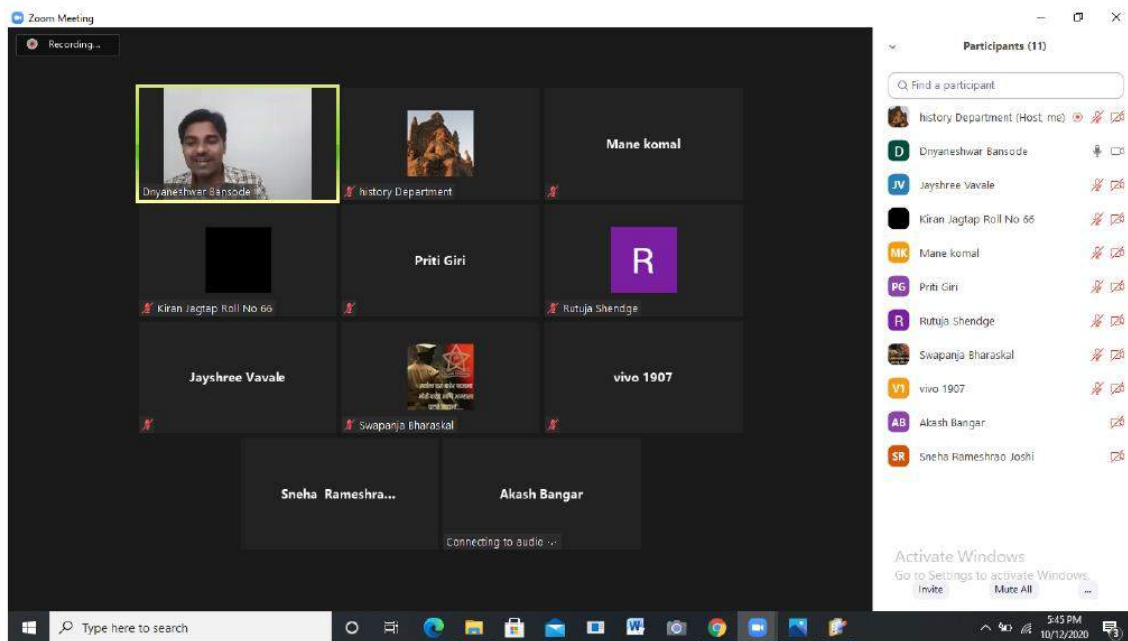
Zoom Meeting

Recording...

Dnyaneshwar Bansode

history Department

Mane komal

Kiran Jagtap Roll No 66

Priti Giri

R

Rutuja Shendge

Jayshree Vavale

Swapanja Bharaskal

vivo 1907

Sneha Rameshra...

Akash Bangar

Connecting to audio ...

Participants (11)

Find a participant

history Department (Host, me)

D Dnyaneshwar Bansode

JV Jayshree Vavale

Kiran Jagtap Roll No 66

MK Mane komal

PG Priti Giri

R Rutuja Shendge

Swapanja Bharaskal

V1 vivo 1907

AB Akash Bangar

SR Sneha Rameshrao Joshi

Activate Windows
Go to Settings to activate Windows.

Invite

Mute All

...

Type here to search

5:45 PM
10/12/2020

3